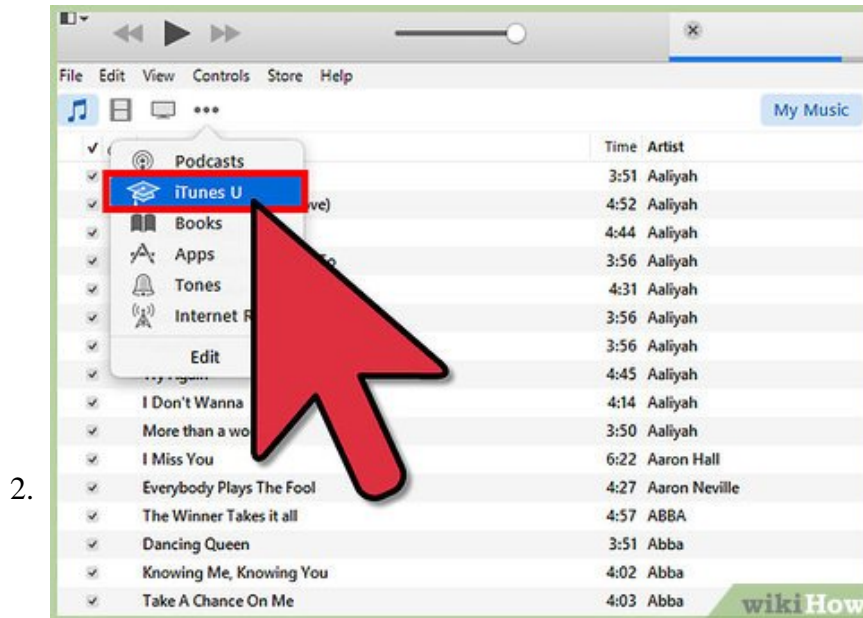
2.

File Edit View Controls Store Help

My Music

✓

Time Artist

Podcasts

iTunes U

Books

Apps

Tones

Internet R

Edit

ve)

3:51 Aaliyah

4:52 Aaliyah

4:44 Aaliyah

3:56 Aaliyah

4:31 Aaliyah

3:56 Aaliyah

3:56 Aaliyah

4:45 Aaliyah

I Don't Wanna 4:14 Aaliyah

More than a wo 3:50 Aaliyah

I Miss You 6:22 Aaron Hall

Everybody Plays The Fool 4:27 Aaron Neville

The Winner Takes it all 4:57 ABBA

Dancing Queen 3:51 Abba

Knowing Me, Knowing You 4:02 Abba

Take A Chance On Me 4:03 Abba

wikiHow